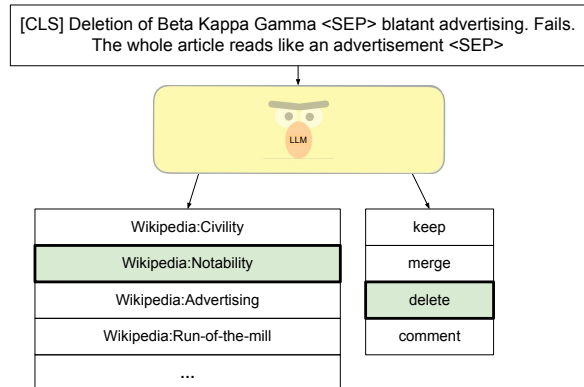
[CLS] Deletion of Beta Kappa Gamma <SEP> blatant advertising. Fails. The whole article reads like an advertisement <SEP>

LLM

| Wikipedia:Civility |
|---|
| Wikipedia:Notability |
| Wikipedia:Advertising |
| Wikipedia:Run-of-the-mill |
| ... |

| keep |
|---|
| merge |
| delete |
| comment |